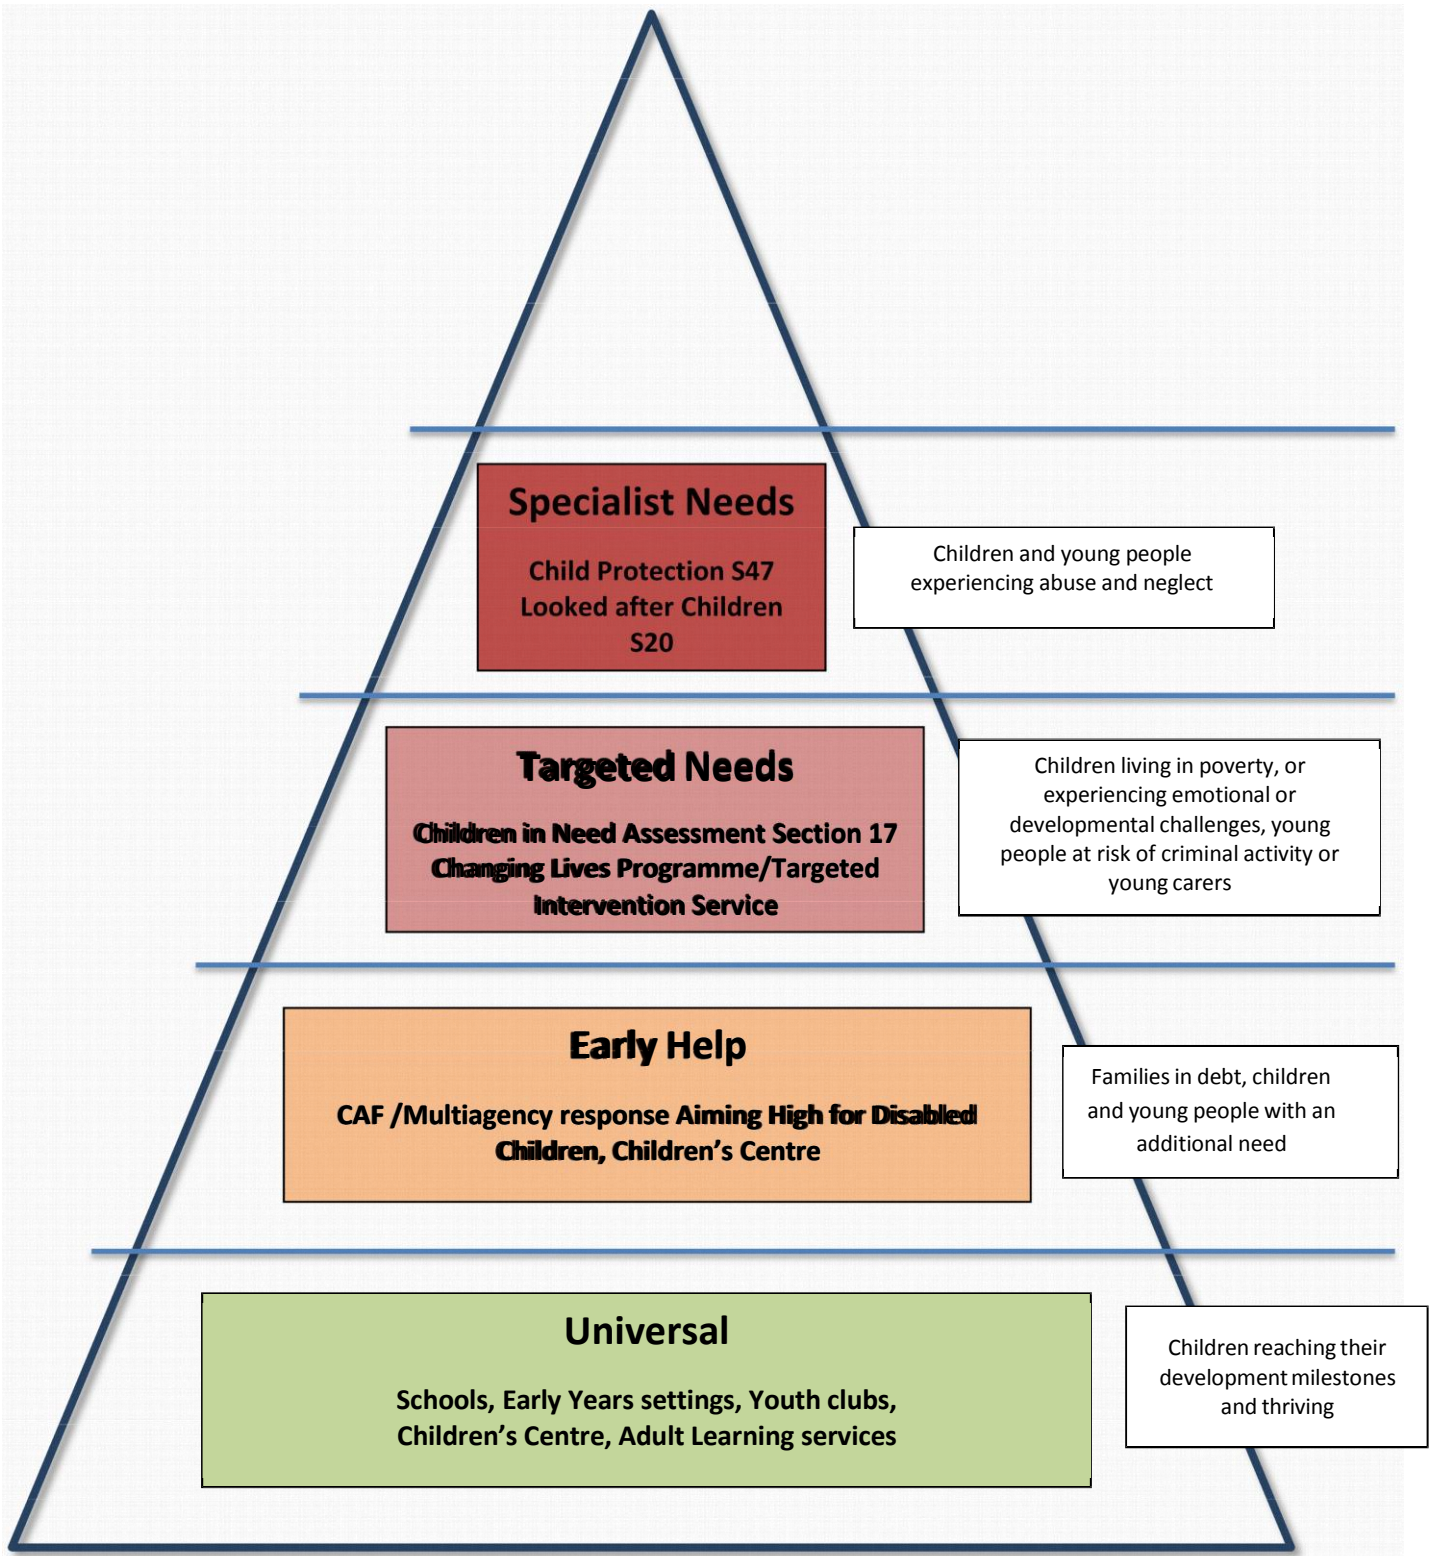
Specialist Needs

Child Protection S47
Looked after Children
S20

Children and young people experiencing abuse and neglect

Targeted Needs

Children in Need Assessment Section 17
Changing Lives Programme/Targeted Intervention Service

Children living in poverty, or experiencing emotional or developmental challenges, young people at risk of criminal activity or young carers

Early Help

CAF /Multiagency response Aiming High for Disabled Children, Children's Centre

Families in debt, children and young people with an additional need

Universal

Schools, Early Years settings, Youth clubs, Children's Centre, Adult Learning services

Children reaching their development milestones and thriving